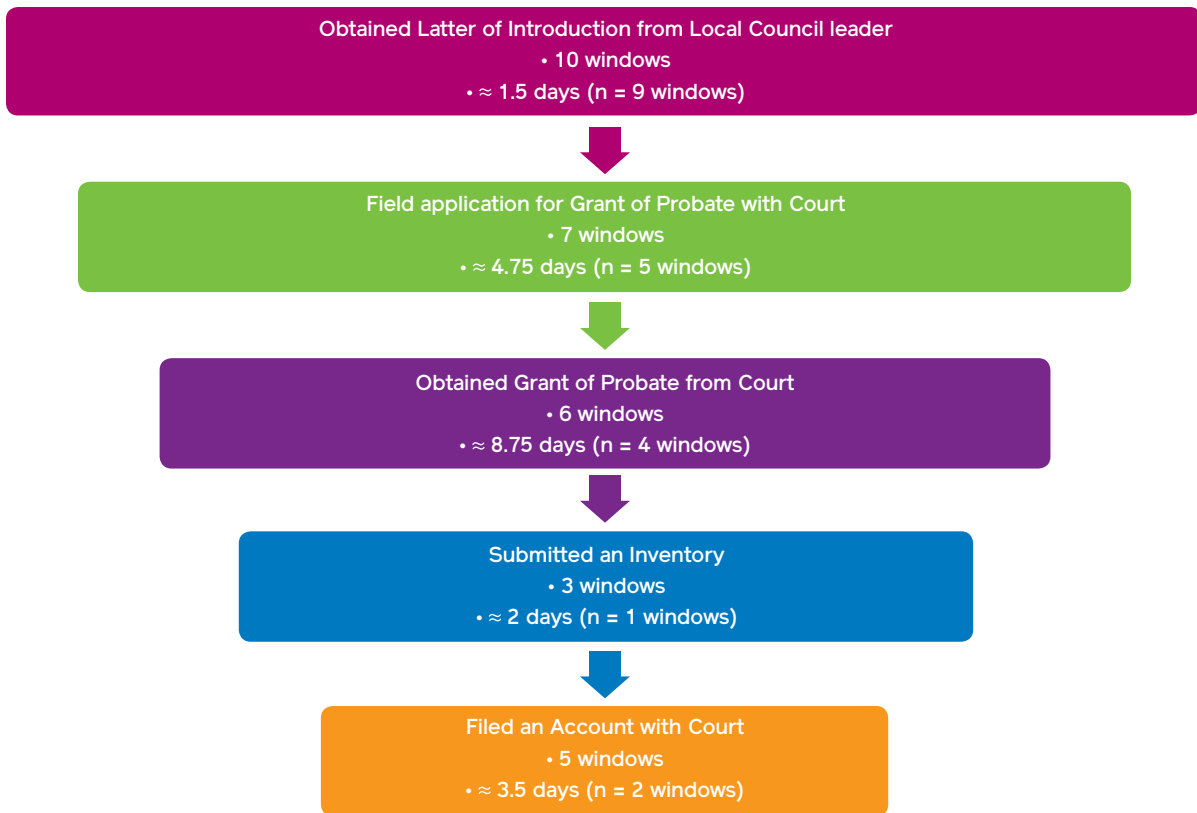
Obtained Latter of Introduction from Local Council leader
• 10 windows
• ≈ 1.5 days (n = 9 windows)

Field application for Grant of Probate with Court
• 7 windows
• ≈ 4.75 days (n = 5 windows)

Obtained Grant of Probate from Court
• 6 windows
• ≈ 8.75 days (n = 4 windows)

Submitted an Inventory
• 3 windows
• ≈ 2 days (n = 1 windows)

Filed an Account with Court
• 5 windows
• ≈ 3.5 days (n = 2 windows)